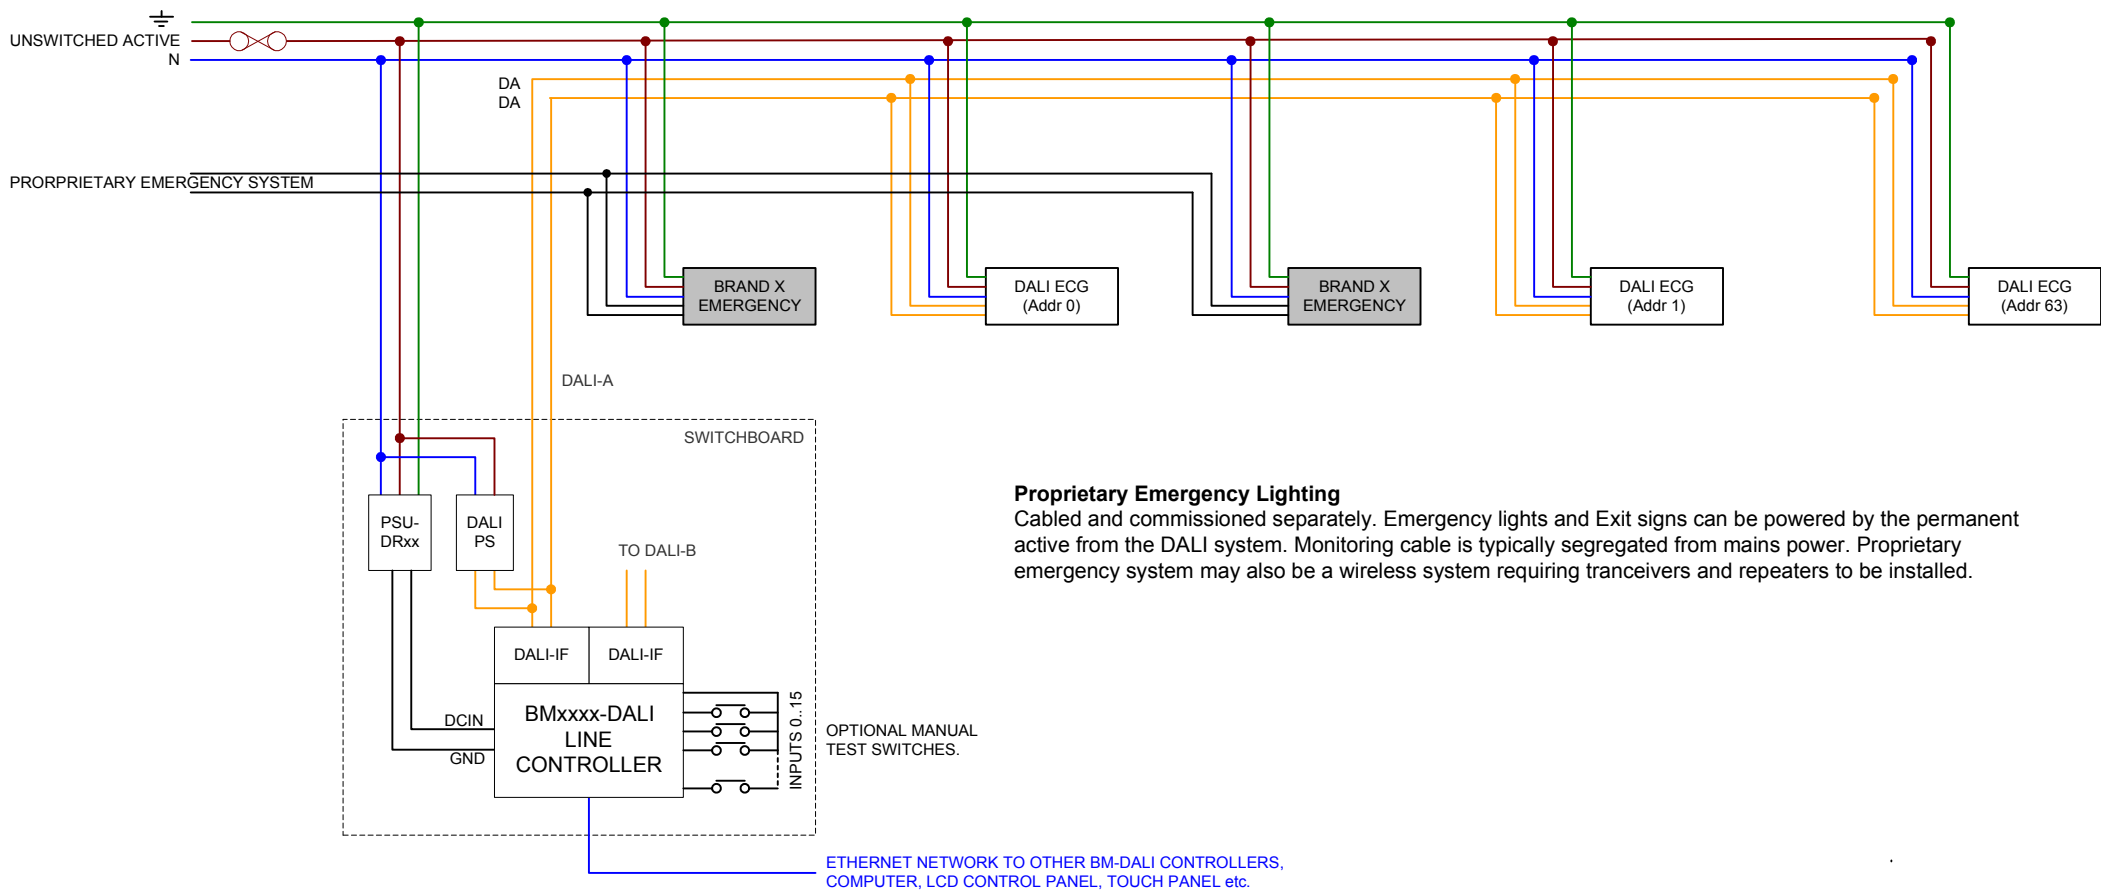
UNSWITCHED ACTIVE
N
DA
DA
PRORPRIETARY EMERGENCY SYSTEM
BRAND X EMERGENCY
DALI ECG (Addr 0)
BRAND X EMERGENCY
DALI ECG (Addr 1)
DALI ECG (Addr 63)
DALI-A
SWITCHBOARD
PSU-DRxx
DALI PS
TO DALI-B
DALI-IF
DALI-IF
DCIN
GND
BMxxxx-DALI LINE CONTROLLER
INPUTS 0..15
OPTIONAL MANUAL TEST SWITCHES.
ETHERNET NETWORK TO OTHER BM-DALI CONTROLLERS, COMPUTER, LCD CONTROL PANEL, TOUCH PANEL etc.

**Proprietary Emergency Lighting**
Cabled and commissioned separately. Emergency lights and Exit signs can be powered by the permanent active from the DALI system. Monitoring cable is typically segregated from mains power. Proprietary emergency system may also be a wireless system requiring tranceivers and repeaters to be installed.